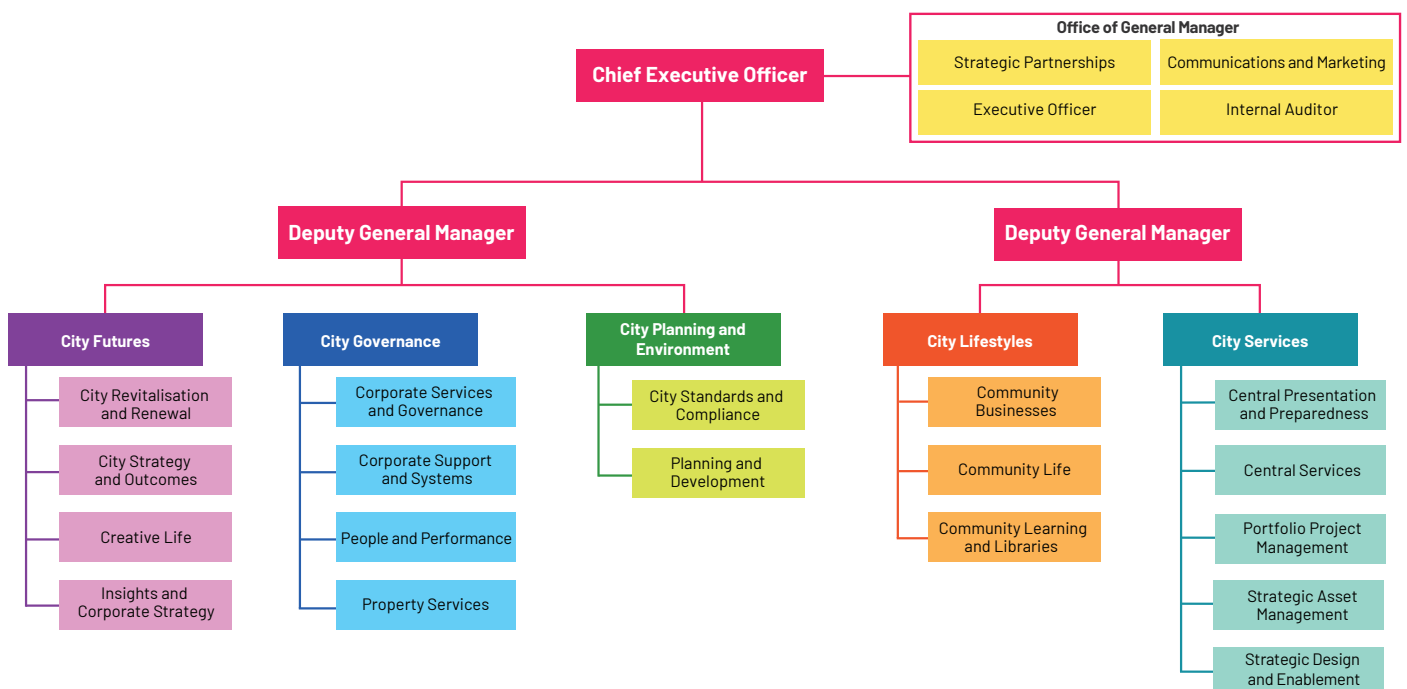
Office of General Manager

Strategic Partnerships

Communications and Marketing

Executive Officer

Internal Auditor

Chief Executive Officer

Deputy General Manager

Deputy General Manager

City Futures

City Revitalisation and Renewal

City Strategy and Outcomes

Creative Life

Insights and Corporate Strategy

City Governance

Corporate Services and Governance

Corporate Support and Systems

People and Performance

Property Services

City Planning and Environment

City Standards and Compliance

Planning and Development

City Lifestyles

Community Businesses

Community Life

Community Learning and Libraries

City Services

Central Presentation and Preparedness

Central Services

Portfolio Project Management

Strategic Asset Management

Strategic Design and Enablement